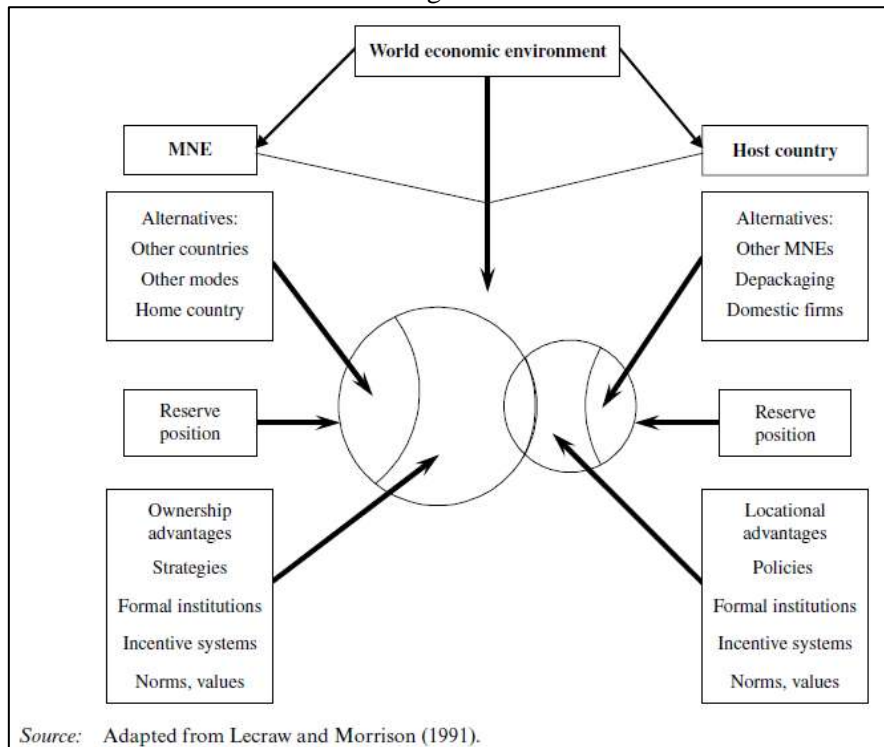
World economic environment

MNE

Host country

Alternatives:
Other countries
Other modes
Home country

Alternatives:
Other MNEs
Depackaging
Domestic firms

Reserve position

Reserve position

Ownership advantages
Strategies
Formal institutions
Incentive systems
Norms, values

Locational advantages
Policies
Formal institutions
Incentive systems
Norms, values

Source: Adapted from Lecraw and Morrison (1991).